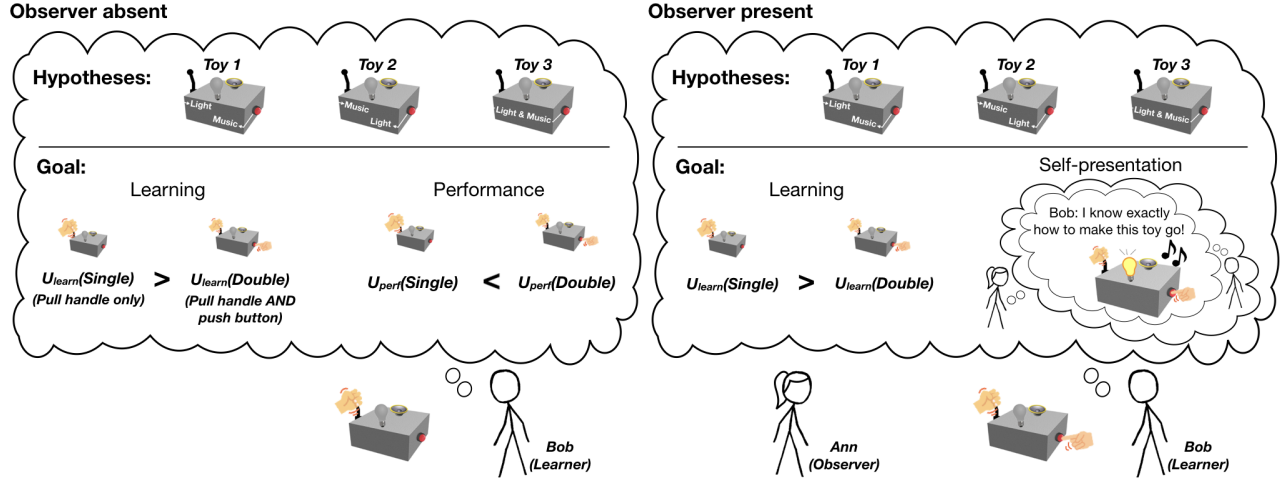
Observer absent

Hypotheses:

Toy 1
Light
Music

Toy 2
Music
Light

Toy 3
Light & Music

Goal:

Learning

$U_{learn}$(Single) > $U_{learn}$(Double)

(Pull handle only)

(Pull handle AND push button)

Performance

$U_{perf}$(Single) < $U_{perf}$(Double)

Bob
(Learner)

Observer present

Hypotheses:

Toy 1
Light
Music

Toy 2
Music
Light

Toy 3
Light & Music

Goal:

Learning

$U_{learn}$(Single) > $U_{learn}$(Double)

Self-presentation

Bob: I know exactly how to make this toy go!

Ann
(Observer)

Bob
(Learner)